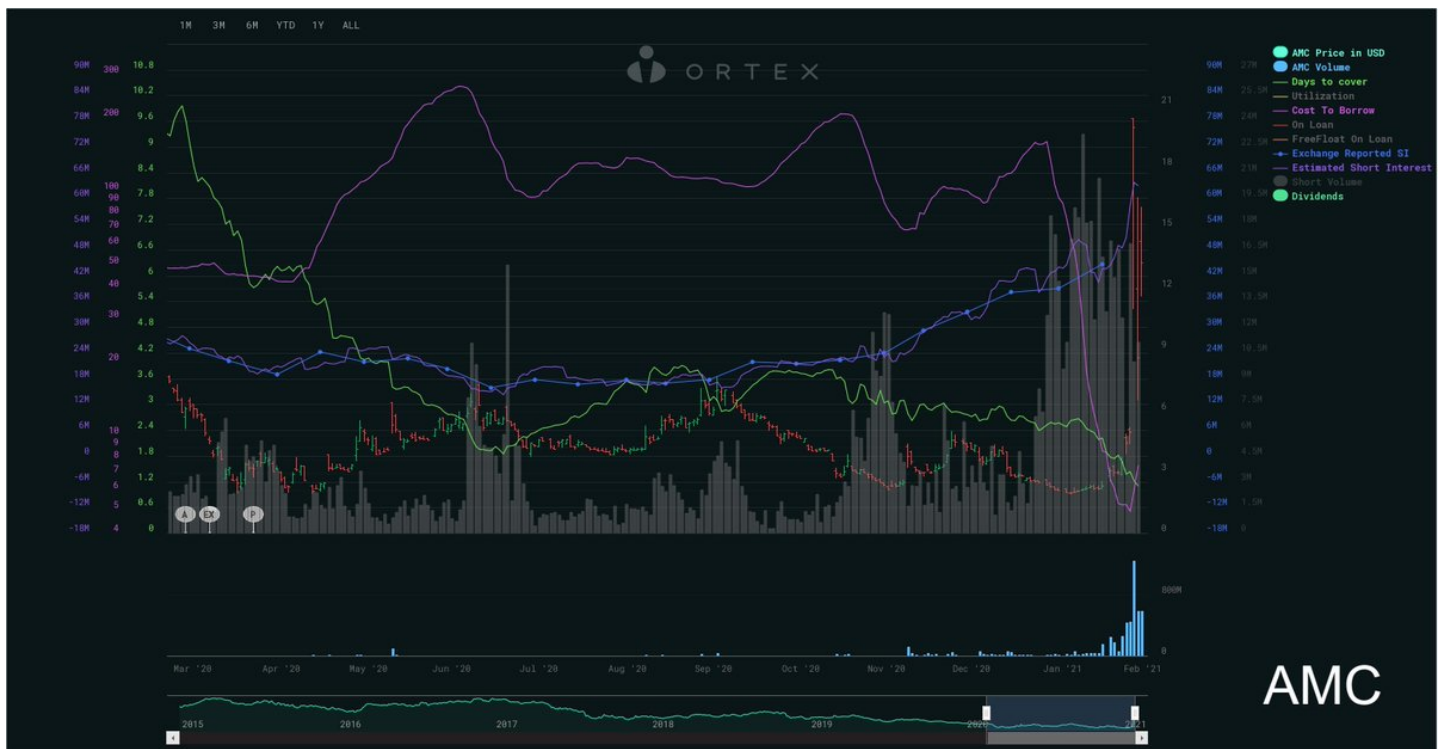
1M 3M 6M YTD 1Y ALL

ORTEX

90M 300 10.8
84M 10.2
78M 200 9.6
72M 9
66M 8.4
60M 100 90 7.8
54M 80 70 7.2
48M 60 6.6
42M 50 6
36M 40 5.4
30M 30 4.8
24M 20 4.2
18M 3.6
12M 3
6M 10 9 2.4
0 8 1.8
-6M 7 6 1.2
-12M 5 0.6
-18M 4 0

21
18
15
12
9
6
3
0

90M 27M
84M 25.5M
78M 24M
72M 22.5M
66M 21M
60M 19.5M
54M 18M
48M 16.5M
42M 15M
36M 13.5M
30M 12M
24M 10.5M
18M 9M
12M 7.5M
6M 6M
0 4.5M
-6M 3M
-12M 1.5M
-18M 0

AMC Price in USD
AMC Volume
Days to cover
Utilization
Cost To Borrow
On Loan
FreeFloat On Loan
Exchange Reported SI
Estimated Short Interest
Short Volume
Dividends

A EX P

800M
0

Mar '20 Apr '20 May '20 Jun '20 Jul '20 Aug '20 Sep '20 Oct '20 Nov '20 Dec '20 Jan '21 Feb '21

2015 2016 2017 2018 2019 2020 2021

AMC